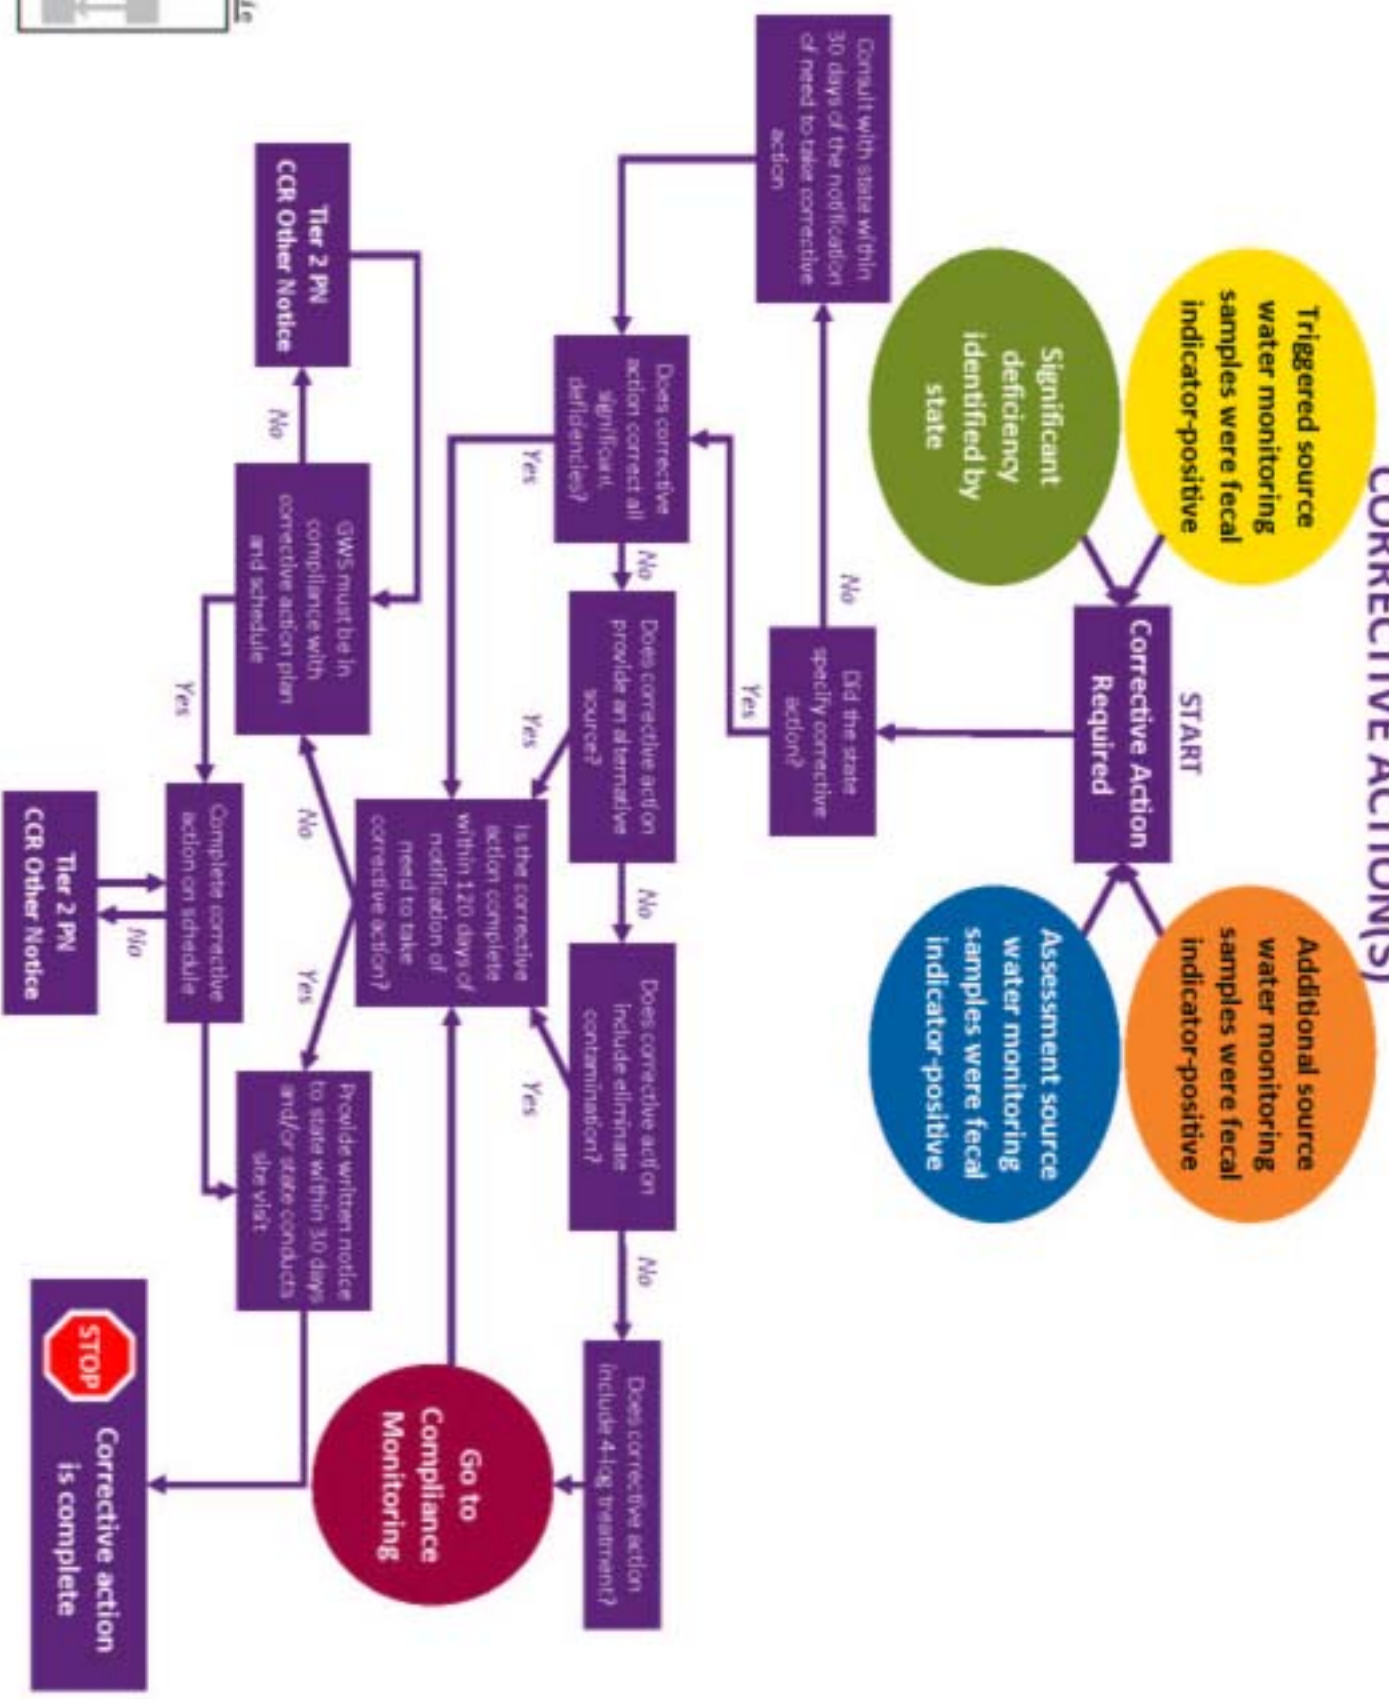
CORRECTIVE ACTION(S)

Triggered source water monitoring samples were fecal indicator-positive

Significant deficiency identified by state

Additional source water monitoring samples were fecal indicator-positive

Assessment source water monitoring samples were fecal indicator-positive

START

Corrective Action Required

Did the state specify corrective action?

No

Yes

Consult with state within 30 days of the notification of need to take corrective action

Does corrective action correct all significant deficiencies?

Yes

No

Does corrective action provide an alternative source?

Yes

No

Does corrective action include eliminate contamination?

Yes

No

Does corrective action include 4-log treatment?

Is the corrective action complete within 120 days of notification of need to take corrective action?

No

Yes

GWS must be in compliance with corrective action plan and schedule

No

Yes

Tier 2 PN
CCR Other Notice

Complete corrective action on schedule

No

Tier 2 PN
CCR Other Notice

Provide written notice to state within 30 days and/or state conducts site visit

Go to Compliance Monitoring

STOP

Corrective action is complete